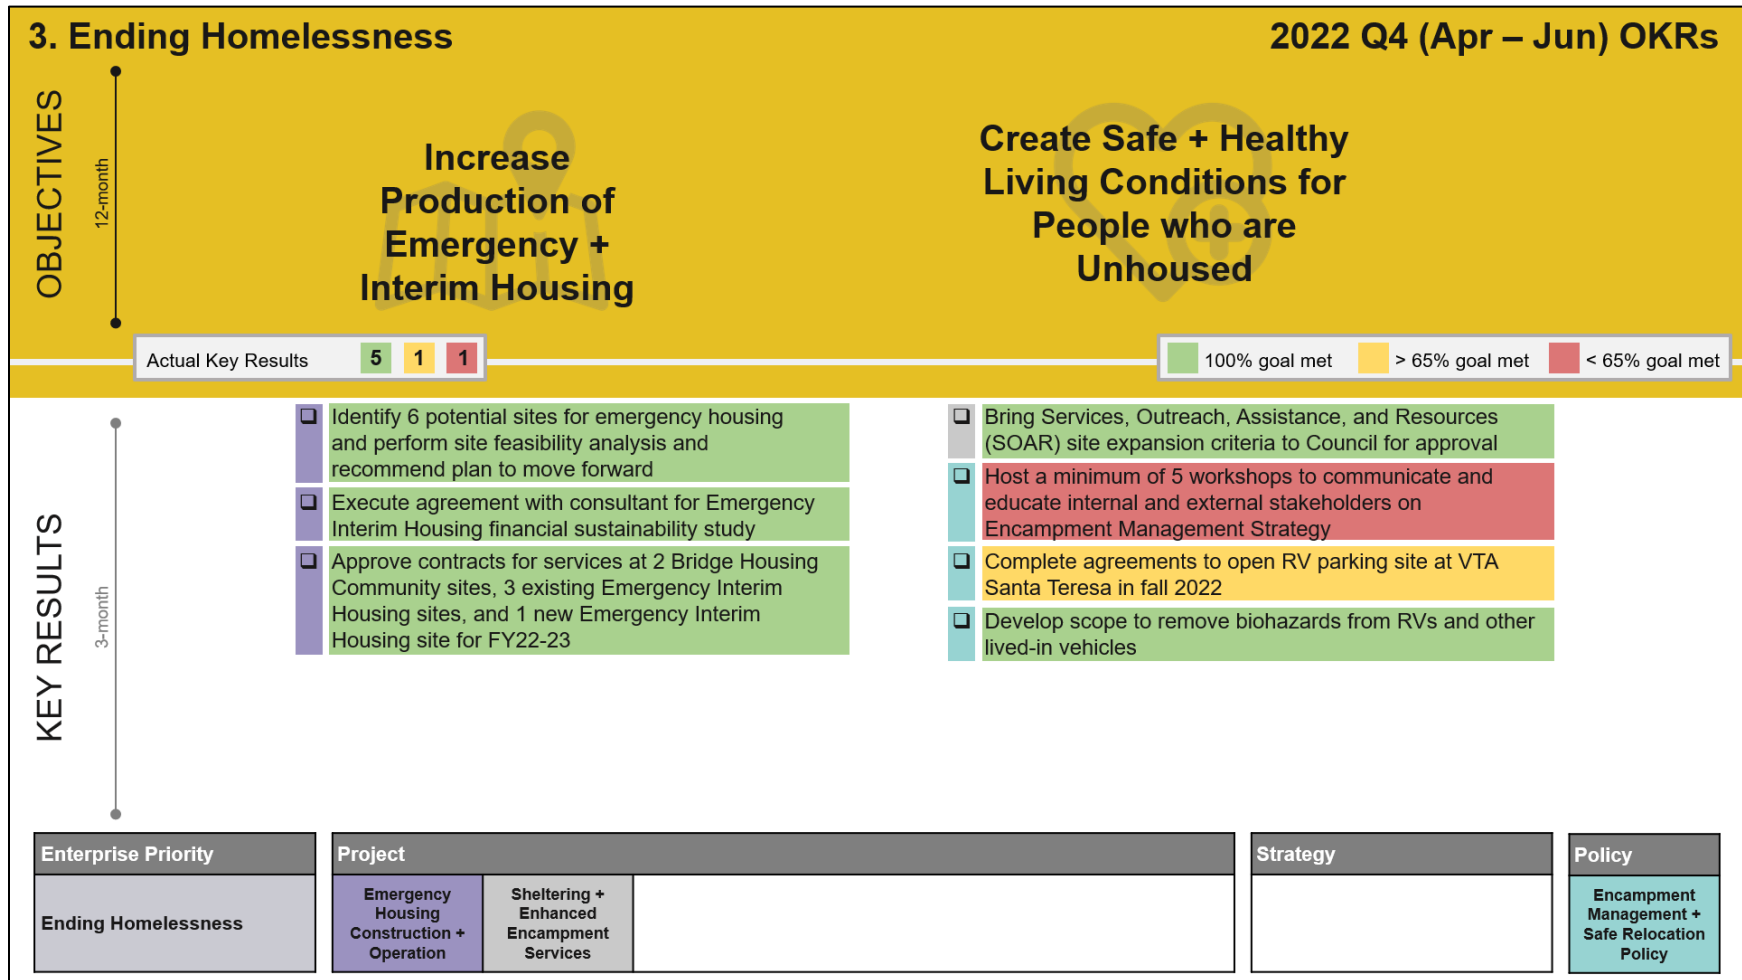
3. Ending Homelessness

2022 Q4 (Apr – Jun) OKRs

OBJECTIVES

12-month

Increase Production of Emergency + Interim Housing

Create Safe + Healthy Living Conditions for People who are Unhoused

Actual Key Results 5 1 1

100% goal met > 65% goal met < 65% goal met

KEY RESULTS

3-month

❑ Identify 6 potential sites for emergency housing and perform site feasibility analysis and recommend plan to move forward

❑ Execute agreement with consultant for Emergency Interim Housing financial sustainability study

❑ Approve contracts for services at 2 Bridge Housing Community sites, 3 existing Emergency Interim Housing sites, and 1 new Emergency Interim Housing site for FY22-23

❑ Bring Services, Outreach, Assistance, and Resources (SOAR) site expansion criteria to Council for approval

❑ Host a minimum of 5 workshops to communicate and educate internal and external stakeholders on Encampment Management Strategy

❑ Complete agreements to open RV parking site at VTA Santa Teresa in fall 2022

❑ Develop scope to remove biohazards from RVs and other lived-in vehicles

| Enterprise Priority |
|---|
| Ending Homelessness |

| Project | | |
|---|---|---|
| Emergency Housing Construction + Operation | Sheltering + Enhanced Encampment Services | |

| Strategy |
|---|
| |

| Policy |
|---|
| Encampment Management + Safe Relocation Policy |